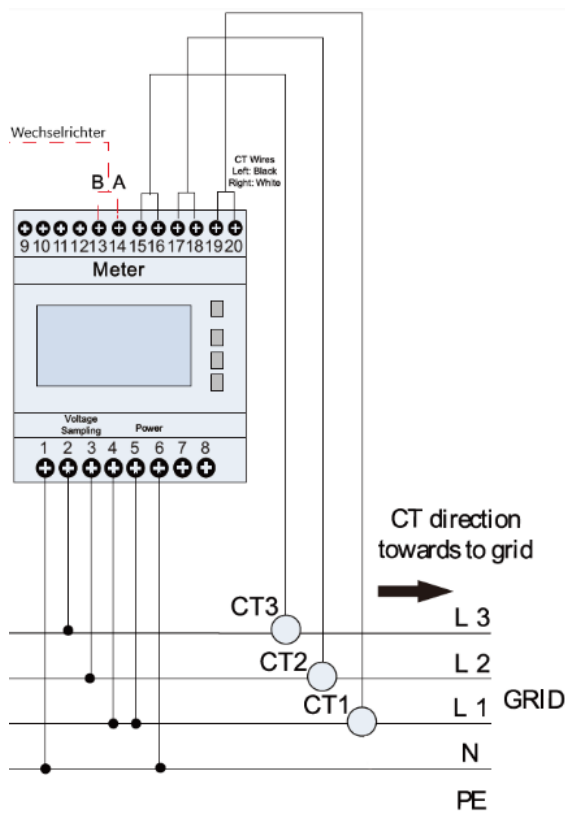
Wechselrichter

B A

CT Wires
Left: Black
Right: White

9 10 11 12 13 14 15 16 17 18 19 20

Meter

Voltage Sampling

Power

1 2 3 4 5 6 7 8

CT direction towards to grid

CT3

L 3

CT2

L 2

CT1

L 1

GRID

N

PE